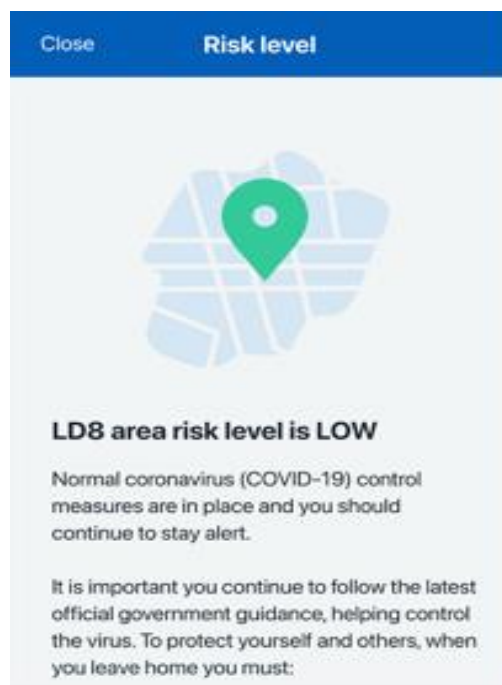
Close

Risk level

LD8 area risk level is LOW

Normal coronavirus (COVID-19) control measures are in place and you should continue to stay alert.

It is important you continue to follow the latest official government guidance, helping control the virus. To protect yourself and others, when you leave home you must: